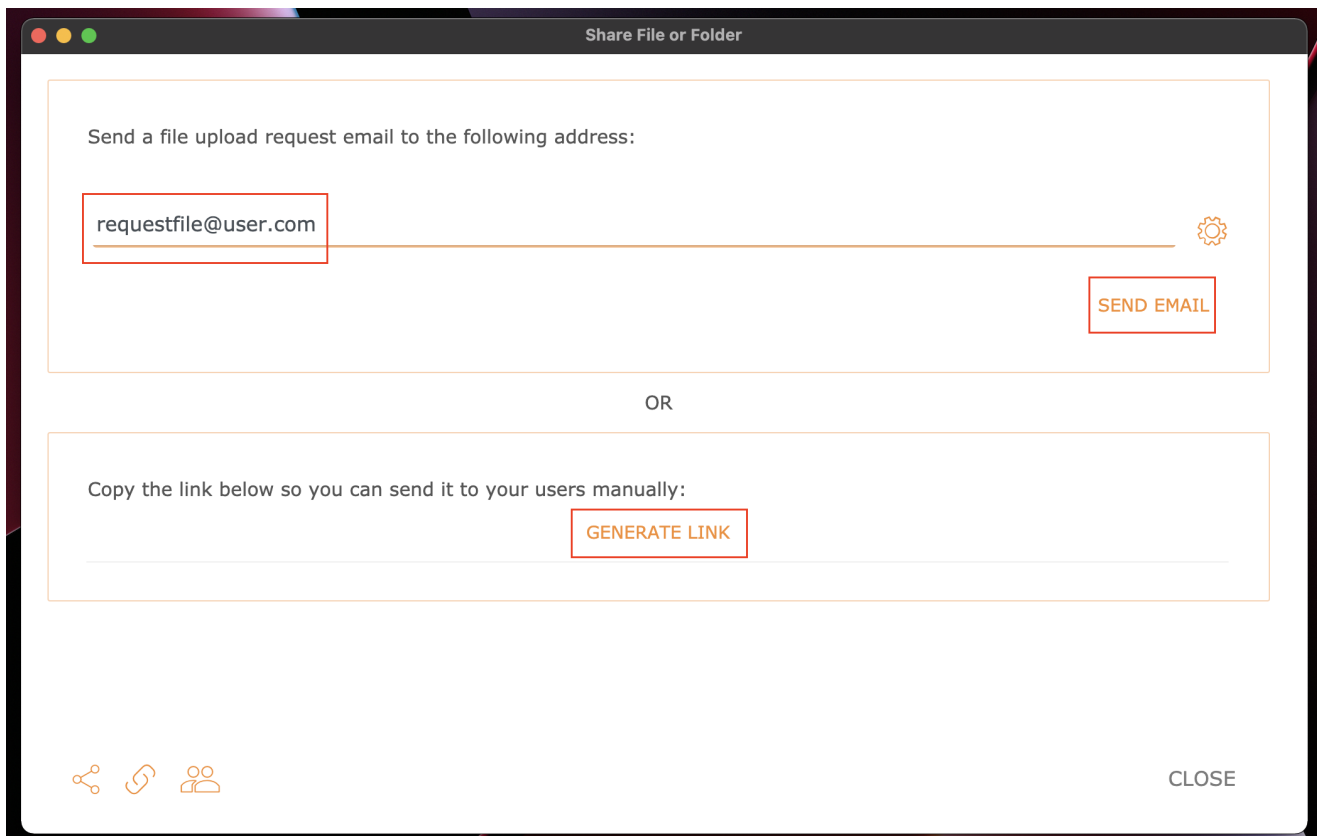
Share File or Folder

Send a file upload request email to the following address:

requestfile@user.com

SEND EMAIL

OR

Copy the link below so you can send it to your users manually:

GENERATE LINK

CLOSE